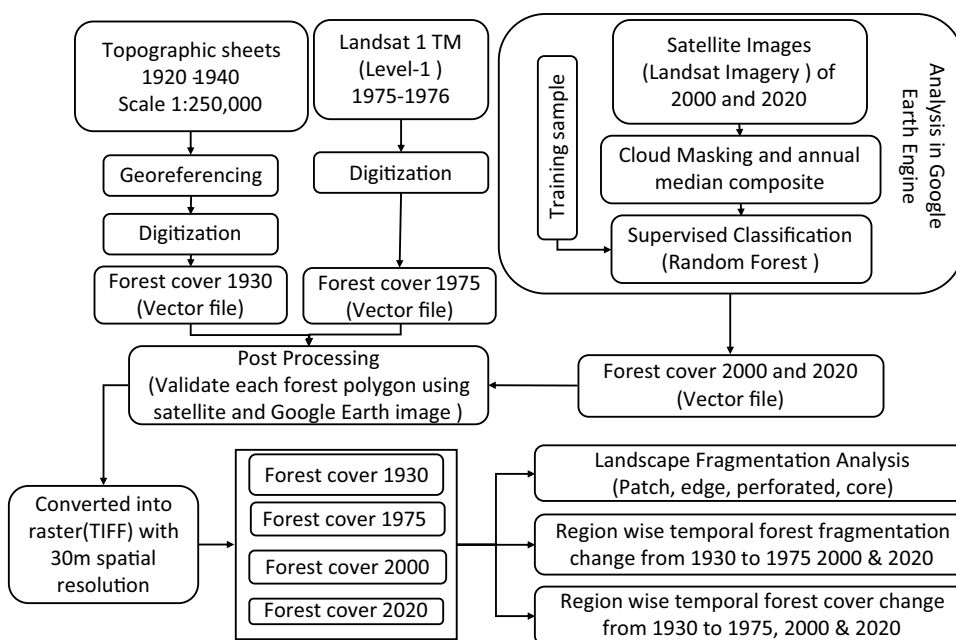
Topographic sheets 1920 1940 Scale 1:250,000

Georeferencing

Digitization

Forest cover 1930 (Vector file)

Landsat 1 TM (Level-1 ) 1975-1976

Digitization

Forest cover 1975 (Vector file)

Training sample

Satellite Images (Landsat Imagery ) of 2000 and 2020

Cloud Masking and annual median composite

Supervised Classification (Random Forest )

Analysis in Google Earth Engine

Post Processing (Validate each forest polygon using satellite and Google Earth image )

Forest cover 2000 and 2020 (Vector file)

Converted into raster(TIFF) with 30m spatial resolution

Forest cover 1930

Forest cover 1975

Forest cover 2000

Forest cover 2020

Landscape Fragmentation Analysis (Patch, edge, perforated, core)

Region wise temporal forest fragmentation change from 1930 to 1975 2000 & 2020

Region wise temporal forest cover change from 1930 to 1975, 2000 & 2020